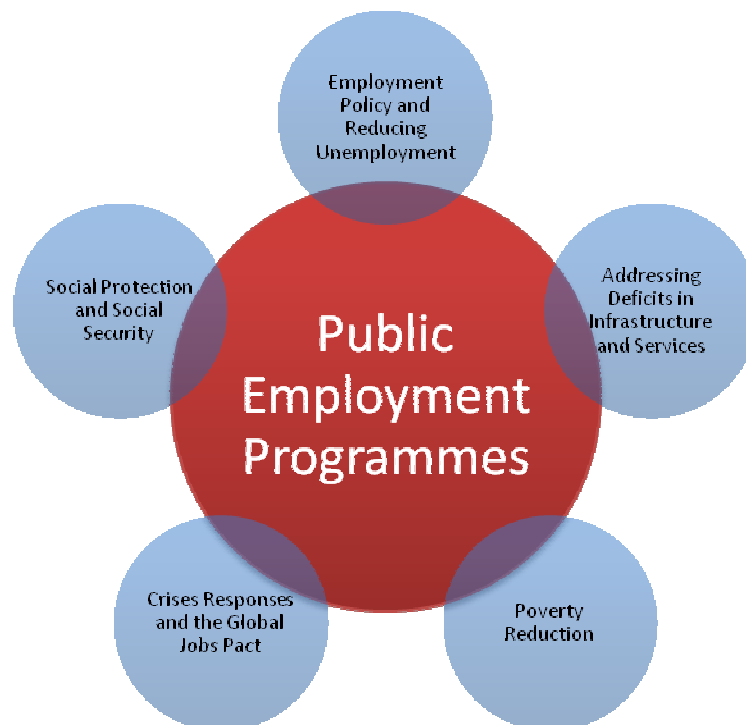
Employment Policy and Reducing Unemployment

Social Protection and Social Security

Public Employment Programmes

Addressing Deficits in Infrastructure and Services

Crises Responses and the Global Jobs Pact

Poverty Reduction